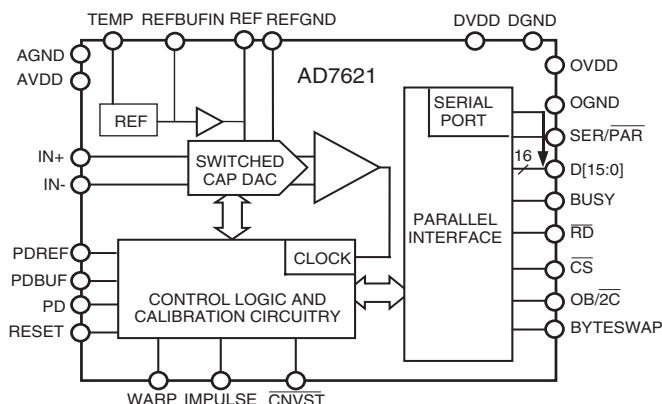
TEMP REFBUFIN REF REFGND DVDD DGND

AGND
AVDD

AD7621

REF

OVDD

SERIAL PORT

OGND

SER/$\overline{PAR}$

IN+
IN-

SWITCHED CAP DAC

16

D[15:0]

BUSY

PARALLEL INTERFACE

$\overline{RD}$

$\overline{CS}$

PDREF
PDBUF
PD
RESET

CLOCK

CONTROL LOGIC AND CALIBRATION CIRCUITRY

OB/$\overline{2C}$

BYTESWAP

WARP IMPULSE $\overline{CNVST}$